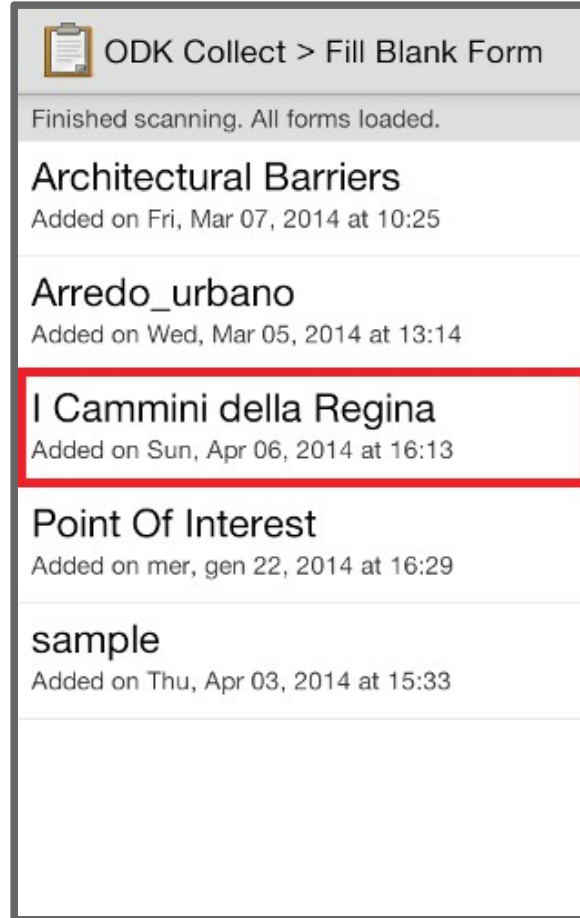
ODK Collect > Fill Blank Form

Finished scanning. All forms loaded.

Architectural Barriers
Added on Fri, Mar 07, 2014 at 10:25

Arredo_urbano
Added on Wed, Mar 05, 2014 at 13:14

I Cammini della Regina
Added on Sun, Apr 06, 2014 at 16:13

Point Of Interest
Added on mer, gen 22, 2014 at 16:29

sample
Added on Thu, Apr 03, 2014 at 15:33